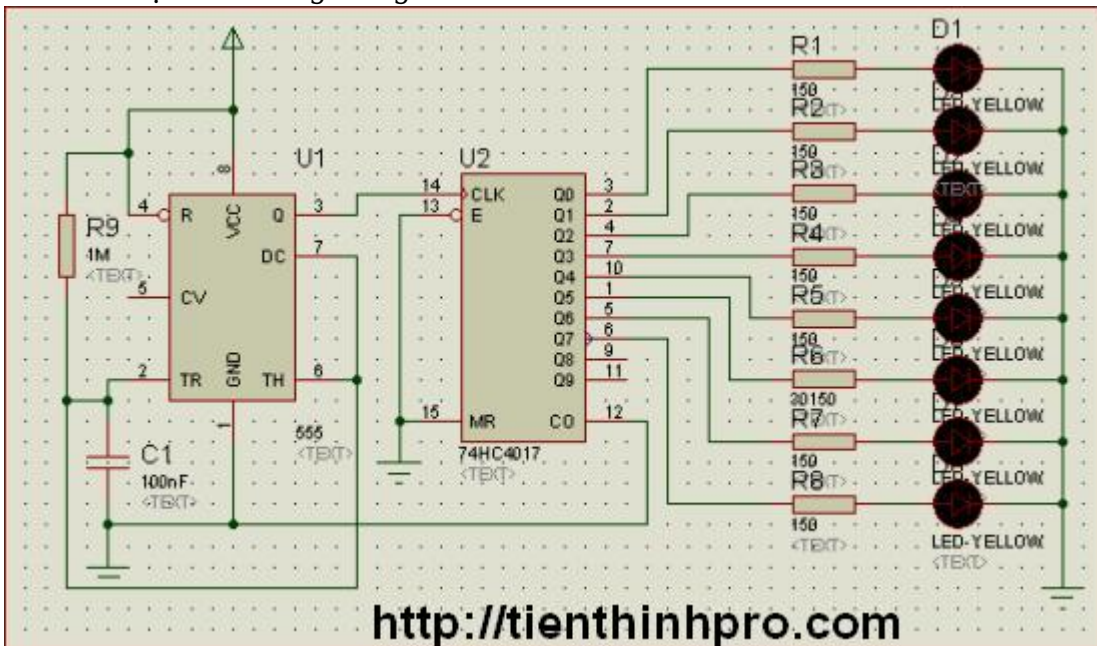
D1
R1
150
LED-YELLOW
R2
LED-YELLOW
R3
<TEXT>
150
R4
150
LED-YELLOW
R5
150
LED-YELLOW
R6
20150
LED-YELLOW
R7
150
LED-YELLOW
R8
150
<TEXT>
LED-YELLOW
<TEXT>

U1
8
4
R
VCC
Q
3
DC
7
5
CV
2
TR
GND
TH
6
1
555
<TEXT>

R9
1M
<TEXT>

C1
100nF
<TEXT>

U2
14
CLK
13
E
Q0
3
Q1
2
Q2
4
Q3
7
Q4
10
Q5
1
Q6
5
Q7
6
Q8
9
Q9
11
15
MR
CO
12
74HC4017
<TEXT>

http://tienthinhpro.com